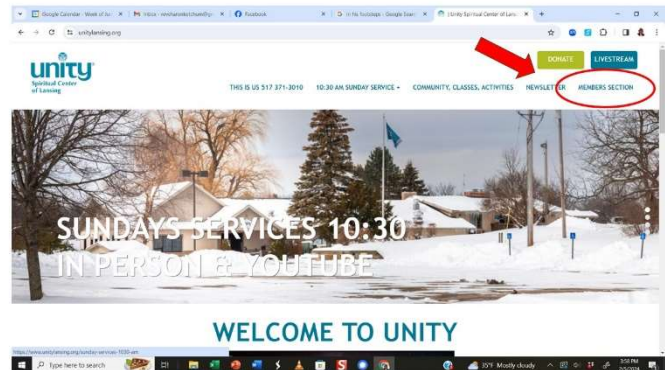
Google Calendar - Week of Ju
Inbox - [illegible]
Facebook
In His Footsteps - Google Search
Unity Spiritual Center of Lans
unitylansing.org

unity
Spiritual Center of Lansing

THIS IS US 517 371-3010
10:30 AM SUNDAY SERVICE
COMMUNITY, CLASSES, ACTIVITIES
NEWSLETTER
MEMBERS SECTION
DONATE
LIVESTREAM

SUNDAYS SERVICES 10:30
IN PERSON & YOUTUBE

WELCOME TO UNITY

https://www.unitylansing.org/sunday-services-1030-am
Type here to search
35°F Mostly cloudy
3:58 PM
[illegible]